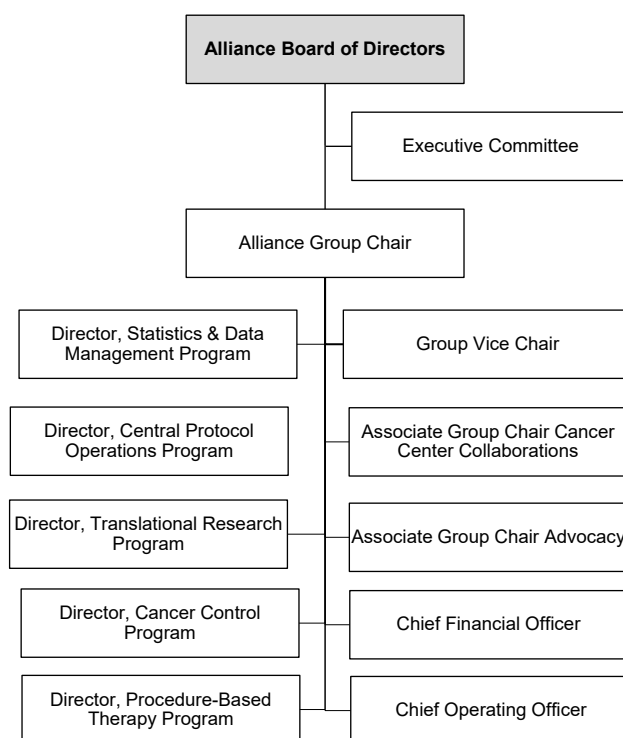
Alliance Board of Directors

Executive Committee

Alliance Group Chair

Director, Statistics & Data Management Program

Group Vice Chair

Director, Central Protocol Operations Program

Associate Group Chair Cancer Center Collaborations

Director, Translational Research Program

Associate Group Chair Advocacy

Director, Cancer Control Program

Chief Financial Officer

Director, Procedure-Based Therapy Program

Chief Operating Officer